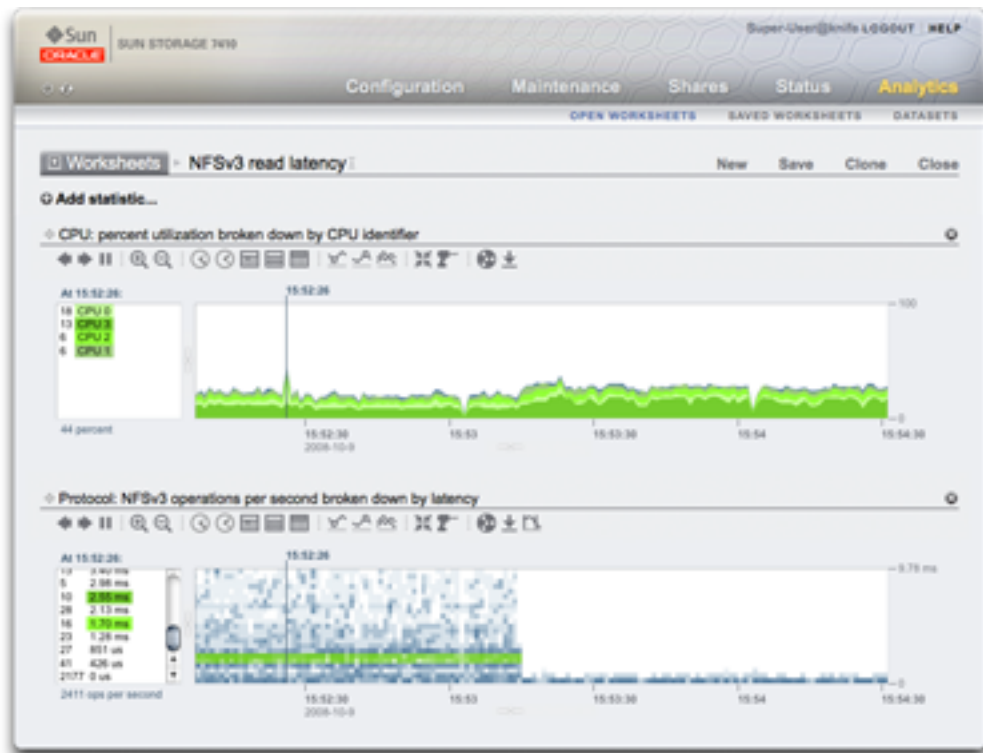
Sun
ORACLE
SUN STORAGE 7410

Super-User@knife LOGOUT HELP

Configuration Maintenance Shares Status Analytics

OPEN WORKSHEETS SAVED WORKSHEETS DATASETS

Worksheets ▸ NFSv3 read latency

New Save Clone Close

Add statistic...

CPU: percent utilization broken down by CPU identifier

At 15:52:26:
16 CPU 0
13 CPU 3
6 CPU 2
6 CPU 1

44 percent

15:52:26

100

0

15:52:30
2008-10-9
15:53
15:53:30
15:54
15:54:30

Protocol: NFSv3 operations per second broken down by latency

At 15:52:26:
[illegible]
5 2.98 ms
10 2.55 ms
28 2.13 ms
16 1.70 ms
23 1.28 ms
27 851 us
41 426 us
2177 0 us

2411 ops per second

15:52:26

3.75 ms

0

15:52:30
2008-10-9
15:53
15:53:30
15:54
15:54:30